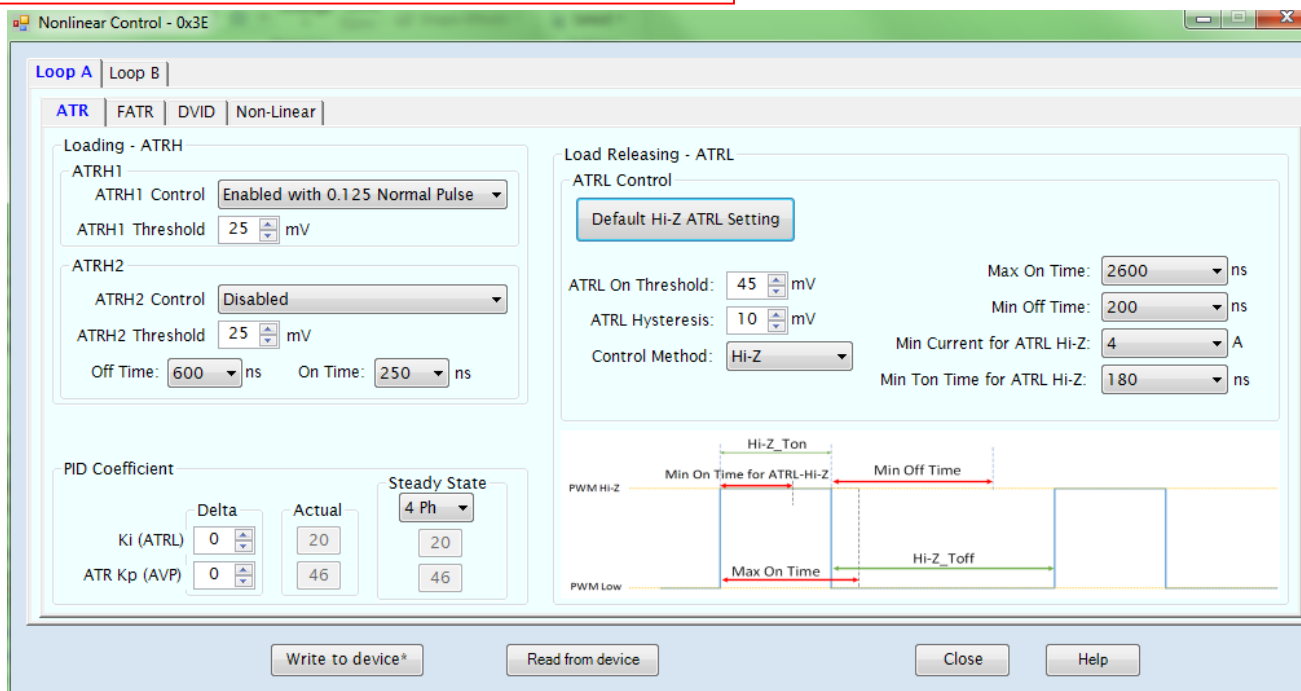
Nonlinear Control - 0x3E

Loop A | Loop B

ATR | FATR | DVID | Non-Linear

Loading - ATRH

ATRH1

ATRH1 Control: Enabled with 0.125 Normal Pulse

ATRH1 Threshold: 25 mV

ATRH2

ATRH2 Control: Disabled

ATRH2 Threshold: 25 mV

Off Time: 600 ns  On Time: 250 ns

PID Coefficient

Delta  Actual  Steady State

4 Ph

Ki (ATRL) 0  20  20

ATR Kp (AVP) 0  46  46

Load Releasing - ATRL

ATRL Control

Default Hi-Z ATRL Setting

ATRL On Threshold: 45 mV

ATRL Hysteresis: 10 mV

Control Method: Hi-Z

Max On Time: 2600 ns

Min Off Time: 200 ns

Min Current for ATRL Hi-Z: 4 A

Min Ton Time for ATRL Hi-Z: 180 ns

Hi-Z_Ton

Min On Time for ATRL-Hi-Z

Min Off Time

PWM Hi-Z

Hi-Z_Toff

Max On Time

PWM Low

Write to device*  Read from device  Close  Help